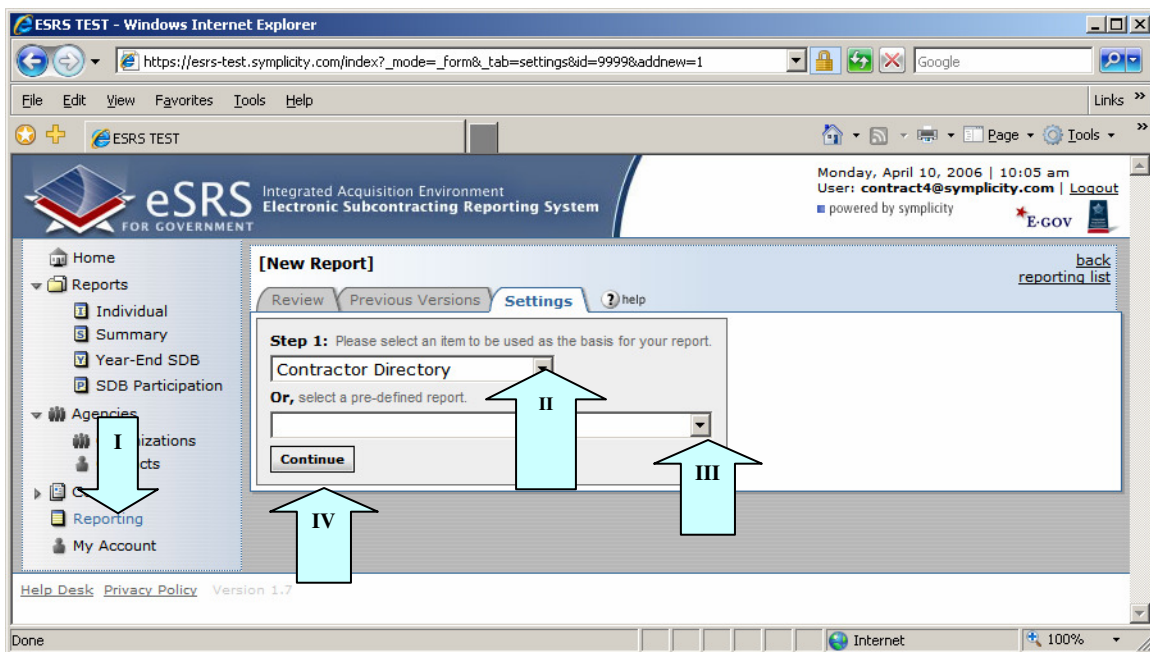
ESRS TEST - Windows Internet Explorer

https://esrs-test.symplicity.com/index?_mode=_form&_tab=settings&id=9999&addnew=1

Google

File Edit View Favorites Tools Help

Links »

ESRS TEST

Page Tools

eSRS FOR GOVERNMENT

Integrated Acquisition Environment
Electronic Subcontracting Reporting System

Monday, April 10, 2006 | 10:05 am
User: contract4@symplicity.com | Logout
powered by symplicity
E-GOV

Home
Reports
Individual
Summary
Year-End SDB
SDB Participation
Agencies
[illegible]izations
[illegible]cts
C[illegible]
Reporting
My Account

I

[New Report]

back
reporting list

Review Previous Versions Settings help

Step 1: Please select an item to be used as the basis for your report.

Contractor Directory

Or, select a pre-defined report.

Continue

II

III

IV

Help Desk Privacy Policy Version 1.7

Done

Internet

100%